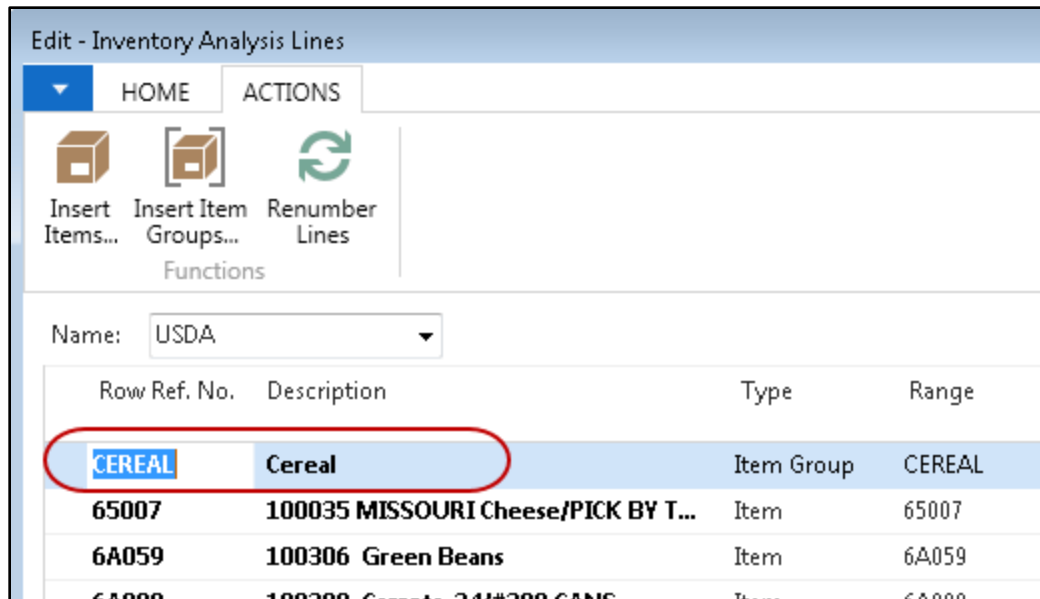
Edit - Inventory Analysis Lines

HOME ACTIONS

Insert Items... Insert Item Groups... Renumber Lines

Functions

Name: USDA

| Row Ref. No. | Description | Type | Range |
|---|---|---|---|
| CEREAL | Cereal | Item Group | CEREAL |
| 65007 | 100035 MISSOURI Cheese/PICK BY T... | Item | 65007 |
| 6A059 | 100306 Green Beans | Item | 6A059 |
| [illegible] | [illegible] | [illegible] | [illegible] |